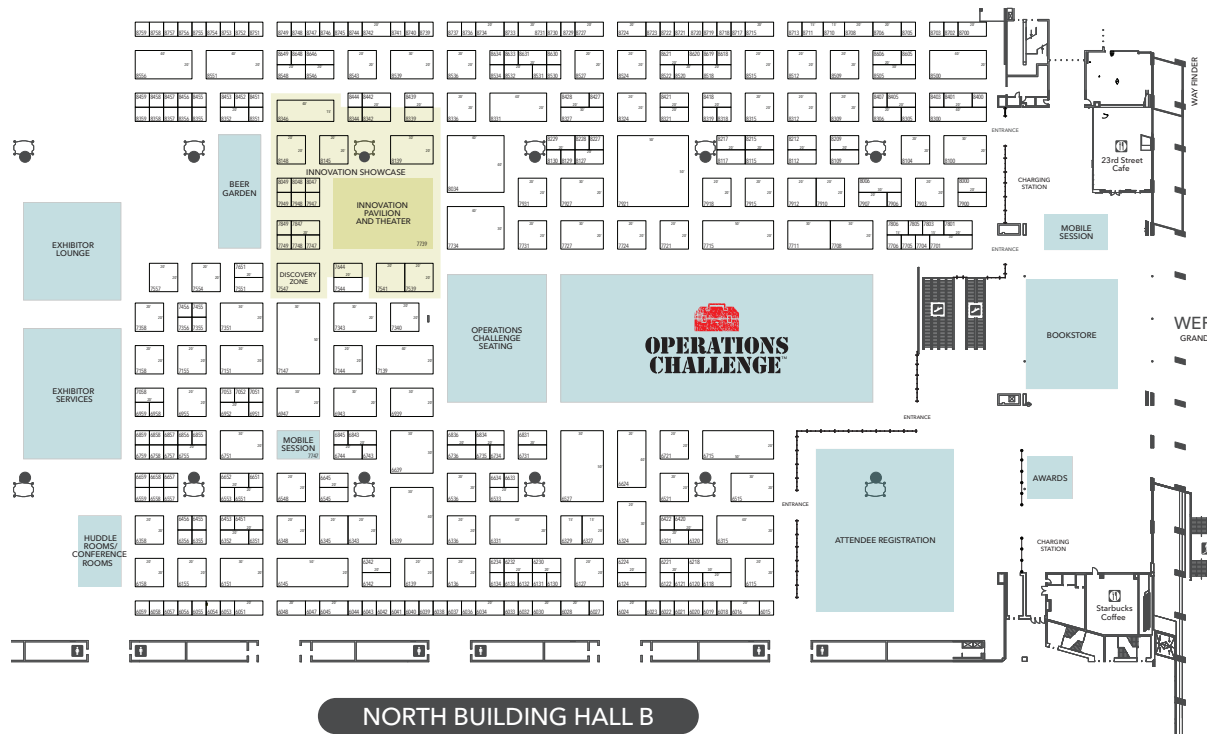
WAY FINDER

ENTRANCE

23rd Street Cafe

CHARGING STATION

ENTRANCE

MOBILE SESSION

INNOVATION SHOWCASE

BEER GARDEN

INNOVATION PAVILION AND THEATER

EXHIBITOR LOUNGE

DISCOVERY ZONE

OPERATIONS CHALLENGE SEATING

OPERATIONS CHALLENGE

BOOKSTORE

WEF GRAND

EXHIBITOR SERVICES

ENTRANCE

MOBILE SESSION

ENTRANCE

ATTENDEE REGISTRATION

AWARDS

HUDDLE ROOMS/ CONFERENCE ROOMS

CHARGING STATION

Starbucks Coffee

NORTH BUILDING HALL B